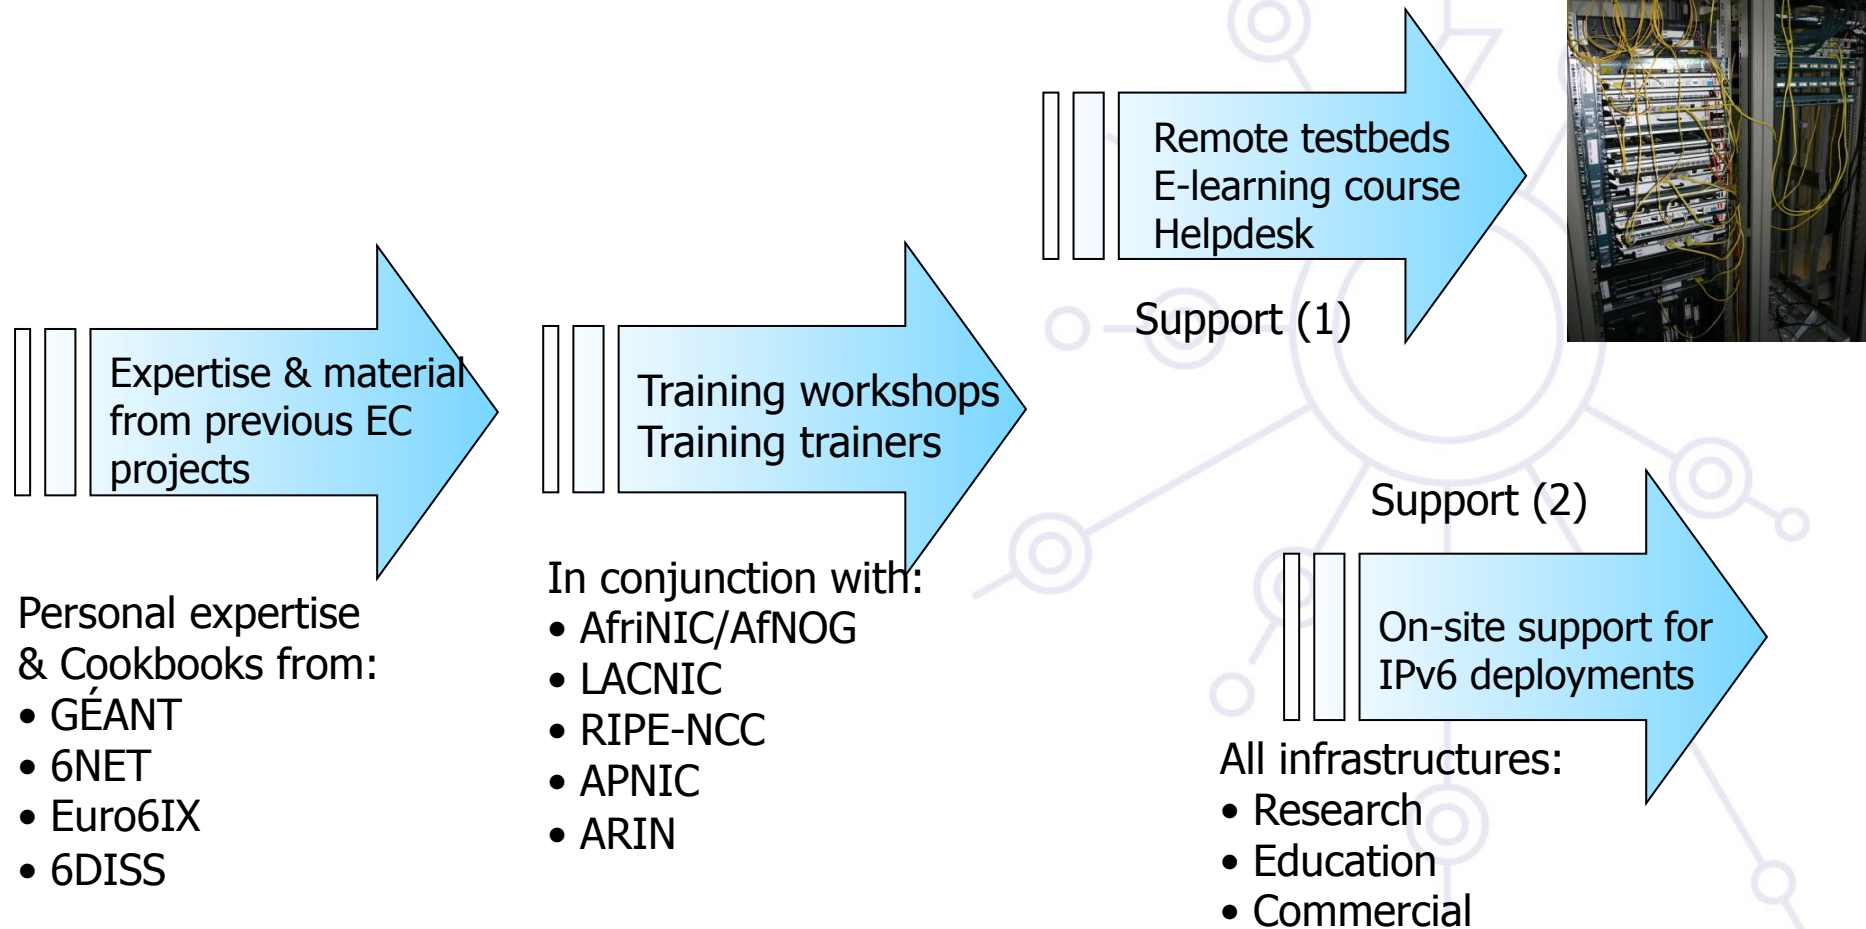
Remote testbeds
E-learning course
Helpdesk

Support (1)

Expertise & material from previous EC projects

Training workshops
Training trainers

Personal expertise & Cookbooks from:
• GÉANT
• 6NET
• Euro6IX
• 6DISS

In conjunction with:
• AfriNIC/AfNOG
• LACNIC
• RIPE-NCC
• APNIC
• ARIN

Support (2)

On-site support for IPv6 deployments

All infrastructures:
• Research
• Education
• Commercial